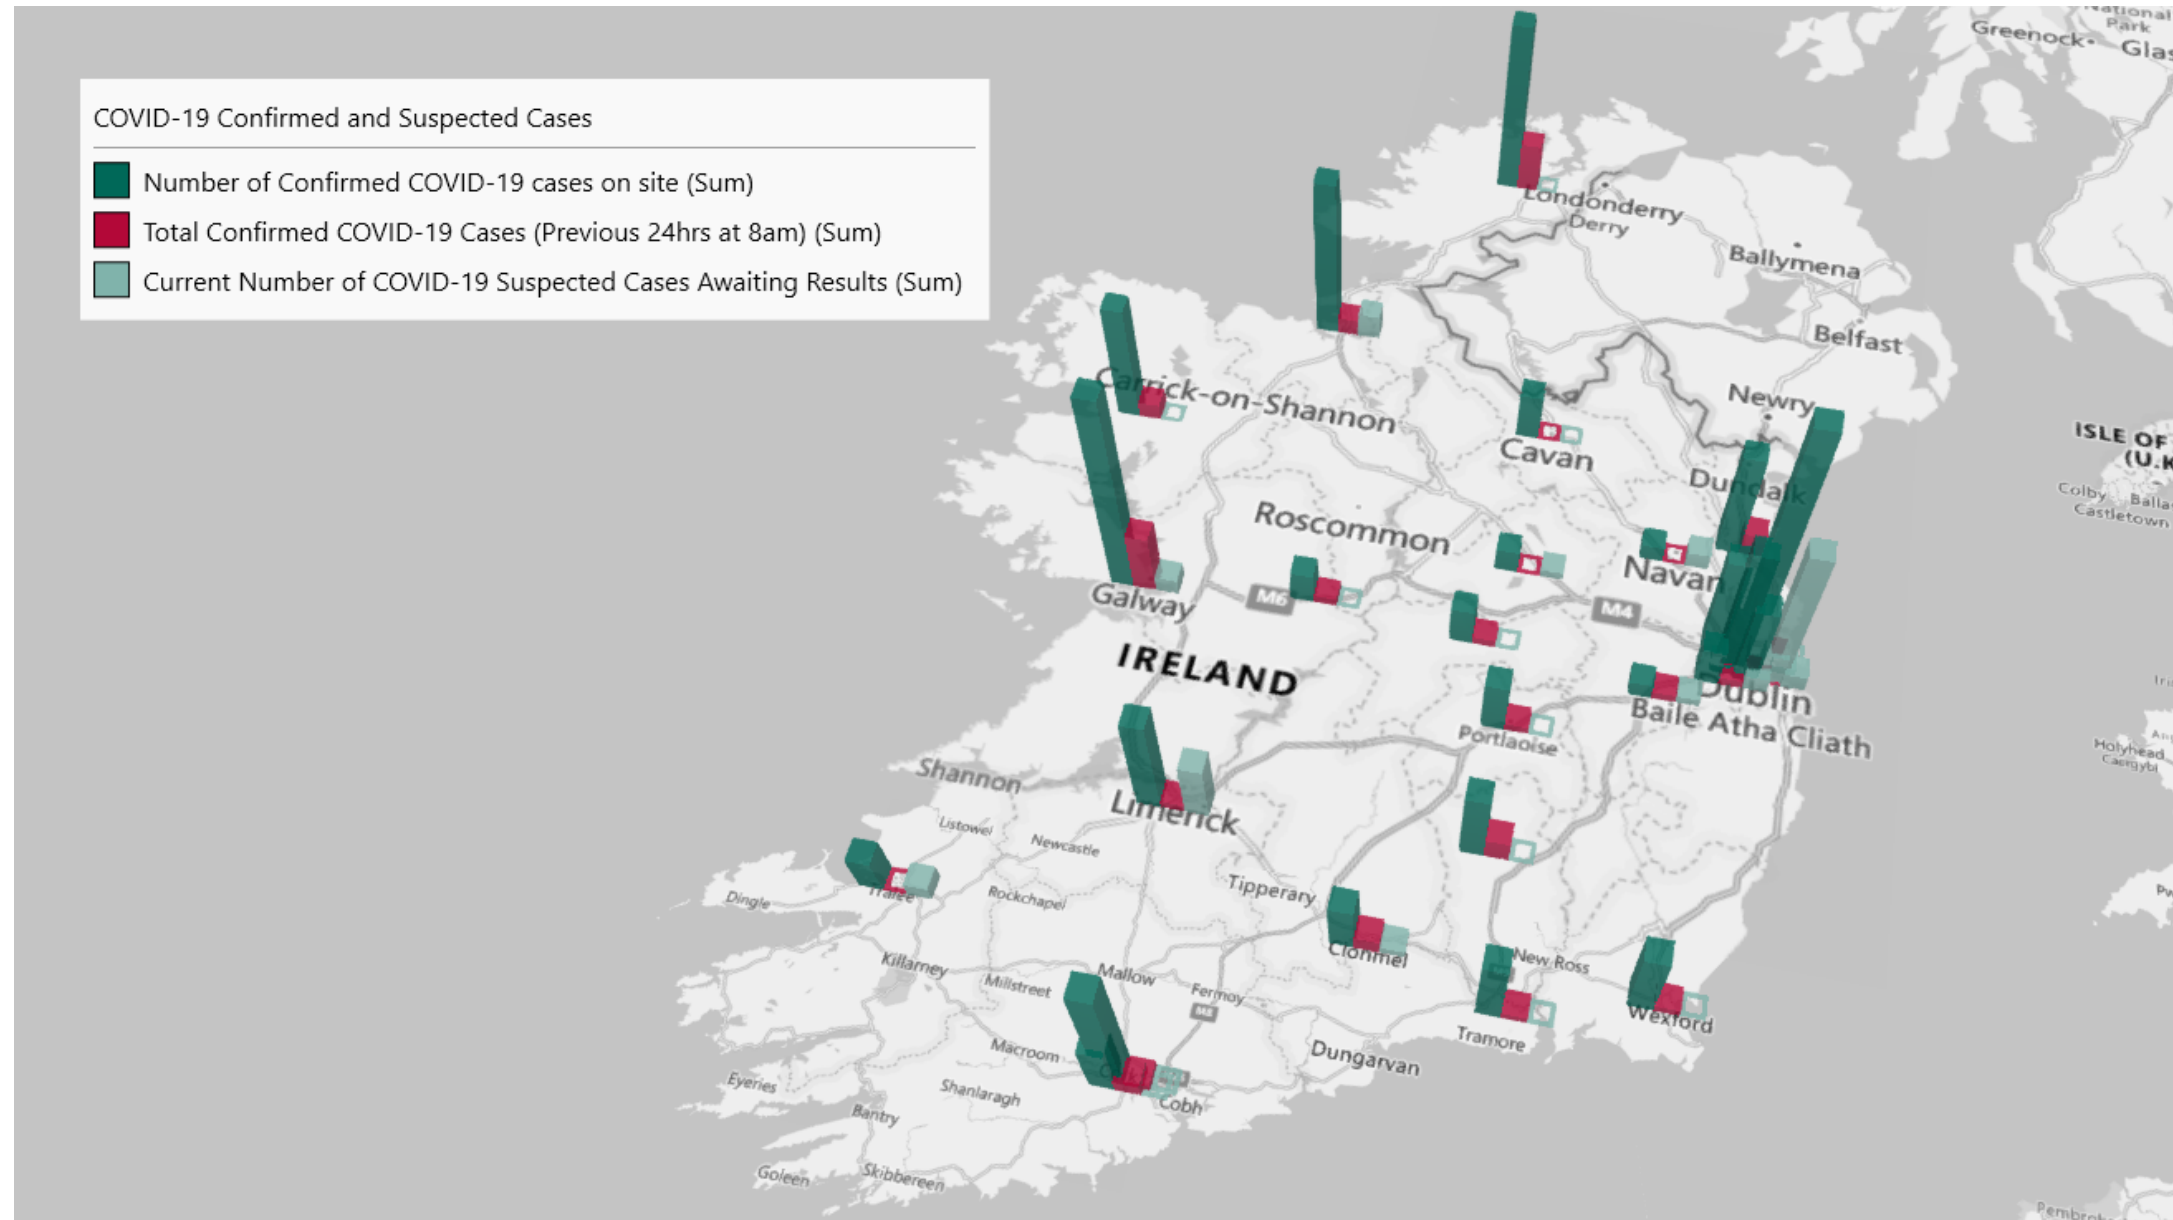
COVID-19 Confirmed and Suspected Cases

Number of Confirmed COVID-19 cases on site (Sum)

Total Confirmed COVID-19 Cases (Previous 24hrs at 8am) (Sum)

Current Number of COVID-19 Suspected Cases Awaiting Results (Sum)

National Park
Greenock
Glas
Londonderry
Derry
Ballymena
Belfast
Newry
ISLE OF (U.K
Colby
Balla
Castletown
Carrick-on-Shannon
Cavan
Dundalk
Roscommon
Navan
Galway
M6
M4
IRELAND
Dublin
Baile Atha Cliath
Portlaoise
Holyhead
Caergybi
Shannon
Limerick
Listowel
Newcastle
Tralee
Dingle
Rockchapel
Tipperary
Clonmel
New Ross
Killarney
Millstreet
Mallow
Fermoy
M8
Wexford
Macroom
Cork
Cobh
Dungarvan
Tramore
Eyeries
Shanlaragh
Bantry
Goleen
Skibbereen
Pembrok